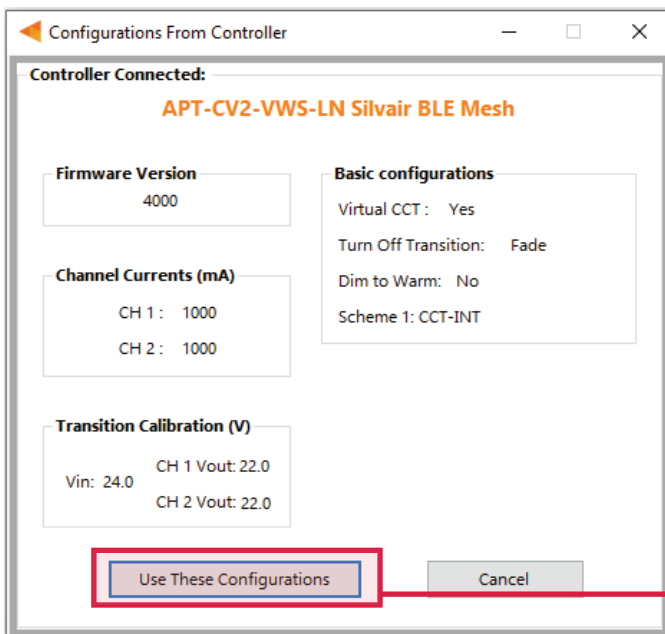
Configurations From Controller

Controller Connected:

APT-CV2-VWS-LN Silvair BLE Mesh

Firmware Version
4000

Channel Currents (mA)
CH 1 : 1000
CH 2 : 1000

Transition Calibration (V)
Vin: 24.0
CH 1 Vout: 22.0
CH 2 Vout: 22.0

Basic configurations
Virtual CCT : Yes
Turn Off Transition: Fade
Dim to Warm: No
Scheme 1: CCT-INT

Use These Configurations
Cancel